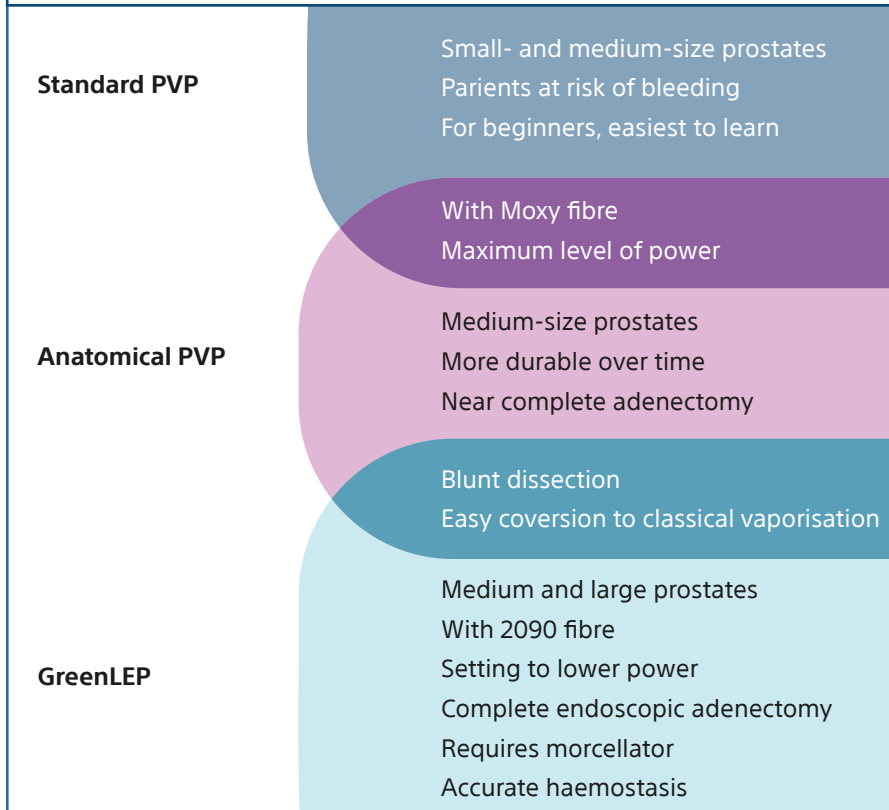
Standard PVP

Small- and medium-size prostates
Parients at risk of bleeding
For beginners, easiest to learn

With Moxy fibre
Maximum level of power

Anatomical PVP

Medium-size prostates
More durable over time
Near complete adenectomy

Blunt dissection
Easy coversion to classical vaporisation

GreenLEP

Medium and large prostates
With 2090 fibre
Setting to lower power
Complete endoscopic adenectomy
Requires morcellator
Accurate haemostasis